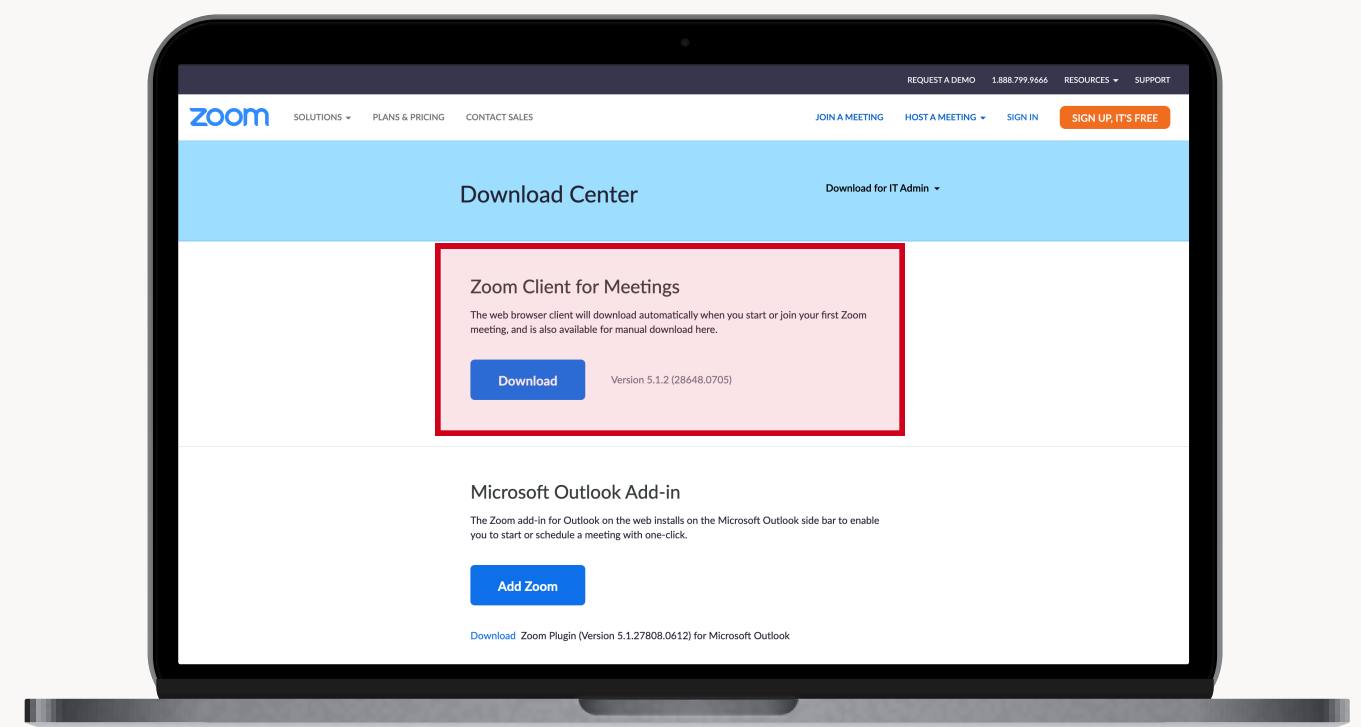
REQUEST A DEMO 1.888.799.9666 RESOURCES SUPPORT

zoom SOLUTIONS PLANS & PRICING CONTACT SALES JOIN A MEETING HOST A MEETING SIGN IN SIGN UP, IT'S FREE

Download Center

Download for IT Admin

Zoom Client for Meetings

The web browser client will download automatically when you start or join your first Zoom meeting, and is also available for manual download here.

Download

Version 5.1.2 (28648.0705)

Microsoft Outlook Add-in

The Zoom add-in for Outlook on the web installs on the Microsoft Outlook side bar to enable you to start or schedule a meeting with one-click.

Add Zoom

Download Zoom Plugin (Version 5.1.27808.0612) for Microsoft Outlook